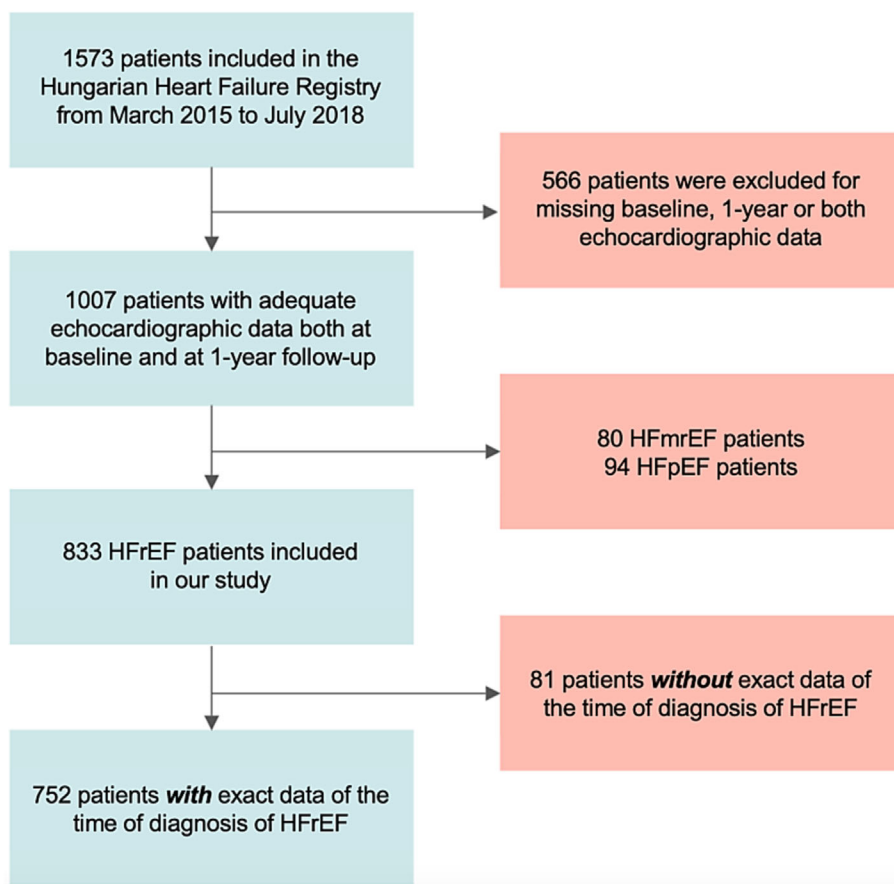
1573 patients included in the Hungarian Heart Failure Registry from March 2015 to July 2018

566 patients were excluded for missing baseline, 1-year or both echocardiographic data

1007 patients with adequate echocardiographic data both at baseline and at 1-year follow-up

80 HFmrEF patients
94 HFpEF patients

833 HFrEF patients included in our study

81 patients ***without*** exact data of the time of diagnosis of HFrEF

752 patients ***with*** exact data of the time of diagnosis of HFrEF